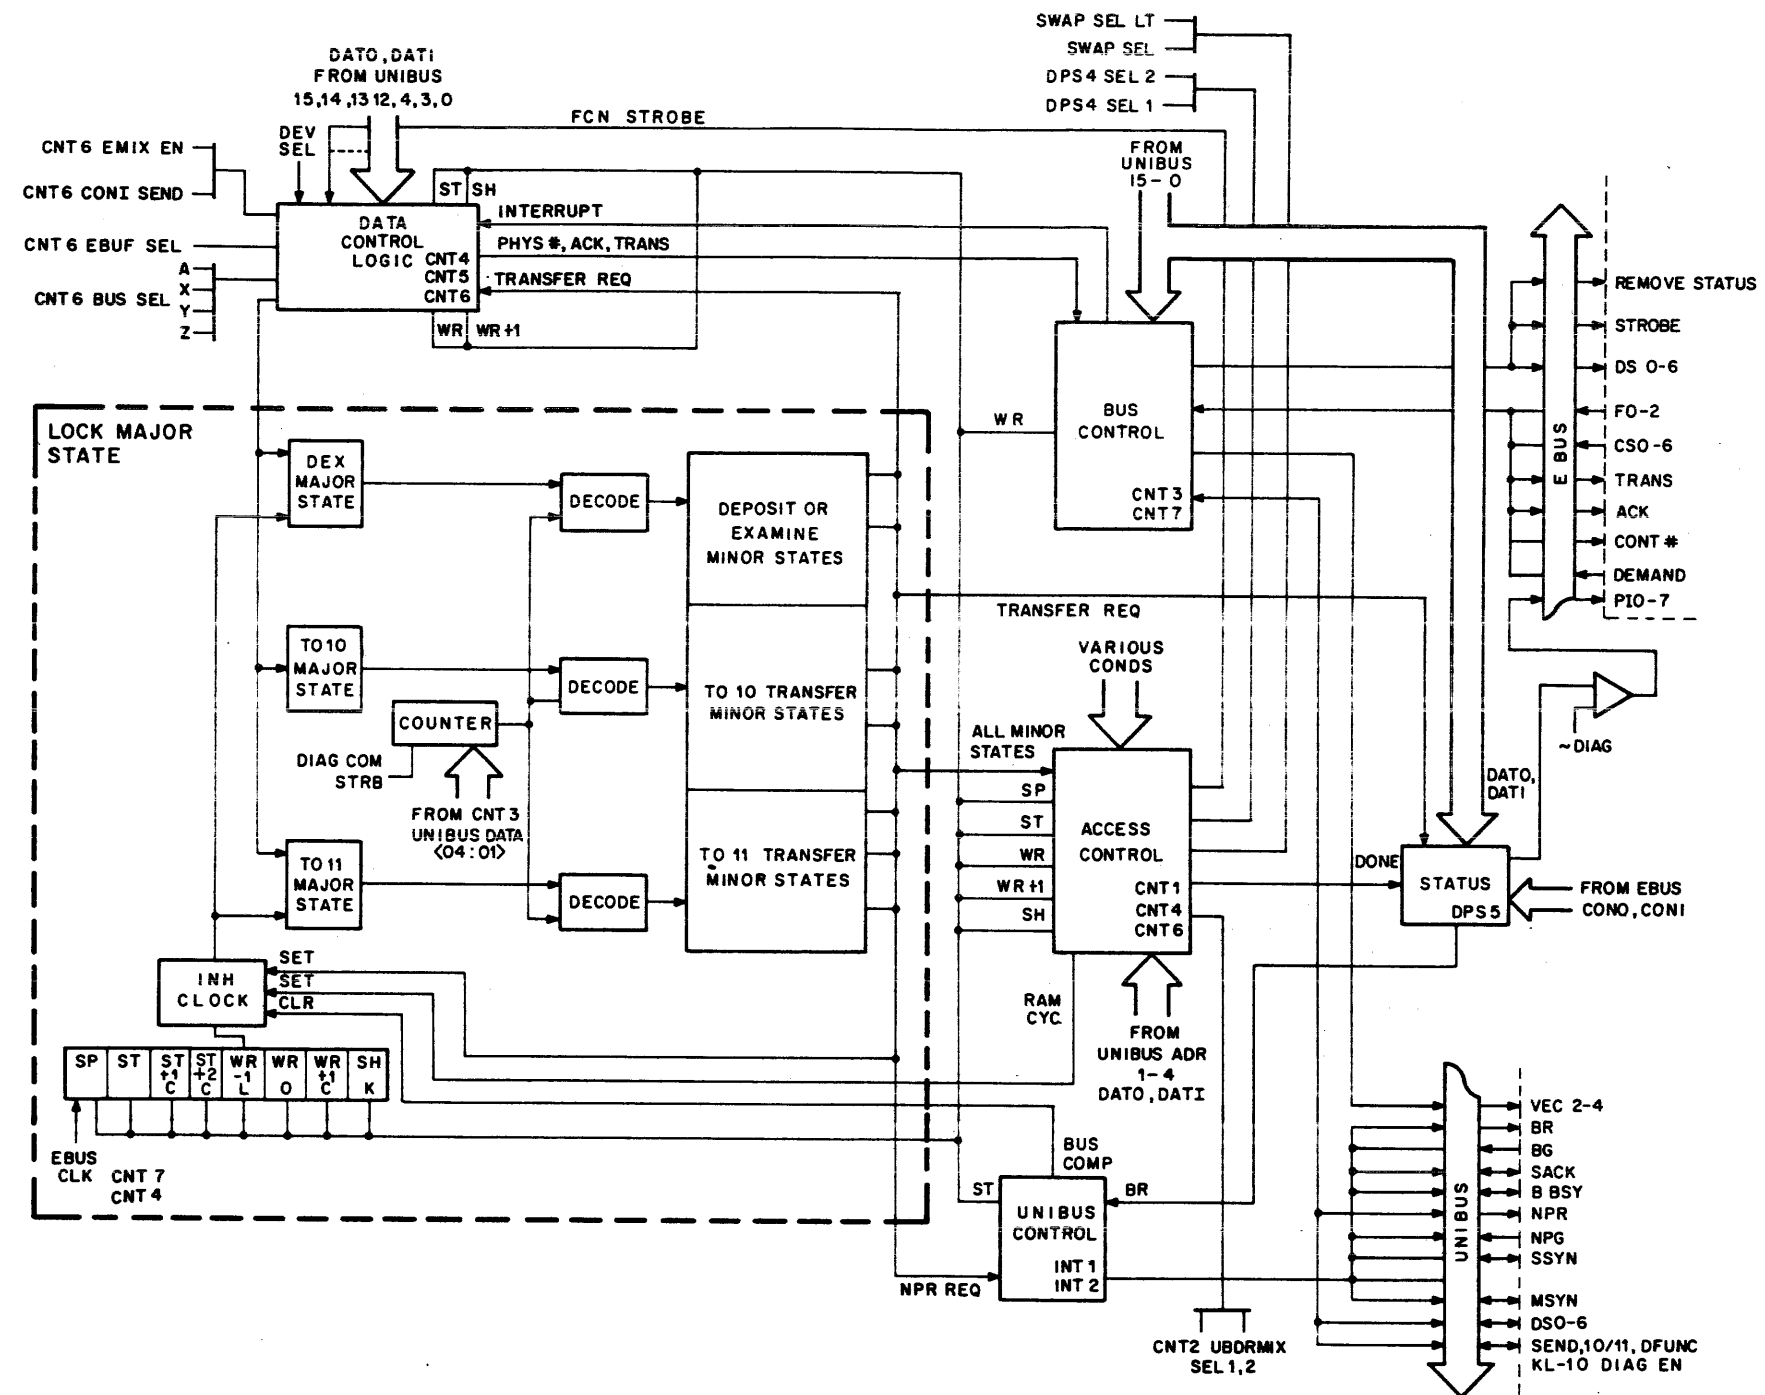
SWAP SEL LT
SWAP SEL
DPS4 SEL 2
DPS4 SEL 1

DATO, DATI
FROM UNIBUS
15,14,13 12, 4, 3, 0

FCN STROBE

DEV SEL

CNT6 EMIX EN
CNT6 CONI SEND
CNT6 EBUF SEL
CNT6 BUS SEL
A
X
Y
Z

DATA CONTROL LOGIC
ST SH
CNT4
CNT5
CNT6
WR WR+1

INTERRUPT
PHYS #, ACK, TRANS
TRANSFER REQ

FROM UNIBUS 15 - 0

BUS CONTROL
CNT3
CNT7

WR

REMOVE STATUS
STROBE
DS 0-6
FO-2
CSO-6
TRANS
ACK
CONT #
DEMAND
PIO-7
E BUS

LOCK MAJOR STATE

DEX MAJOR STATE
DECODE
DEPOSIT OR EXAMINE MINOR STATES

TO10 MAJOR STATE
DECODE
TO 10 TRANSFER MINOR STATES
COUNTER
DIAG COM STRB
FROM CNT3 UNIBUS DATA ⟨04:01⟩

TO 11 MAJOR STATE
DECODE
TO 11 TRANSFER MINOR STATES

TRANSFER REQ
VARIOUS CONDS
ALL MINOR STATES
SP
ST
WR
WR+1
SH
ACCESS CONTROL
CNT1
CNT4
CNT6

~DIAG
DATO, DATI
DONE
STATUS
DPS5
FROM EBUS
CONO, CONI

INH CLOCK
SET
SET
CLR

RAM CYC

FROM UNIBUS ADR 1-4 DATO, DATI

SP | ST | ST +1 C | ST +2 C | WR -1 L | WR O | WR +1 C | SH K

EBUS CLK
CNT 7
CNT 4

BUS COMP
ST
BR
UNIBUS CONTROL
INT 1
INT 2
NPR REQ

CNT2 UBDRMIX SEL 1, 2

VEC 2-4
BR
BG
SACK
B BSY
NPR
NPG
SSYN
MSYN
DSO-6
SEND, 10/11, DFUNC
KL-10 DIAG EN
UNIBUS